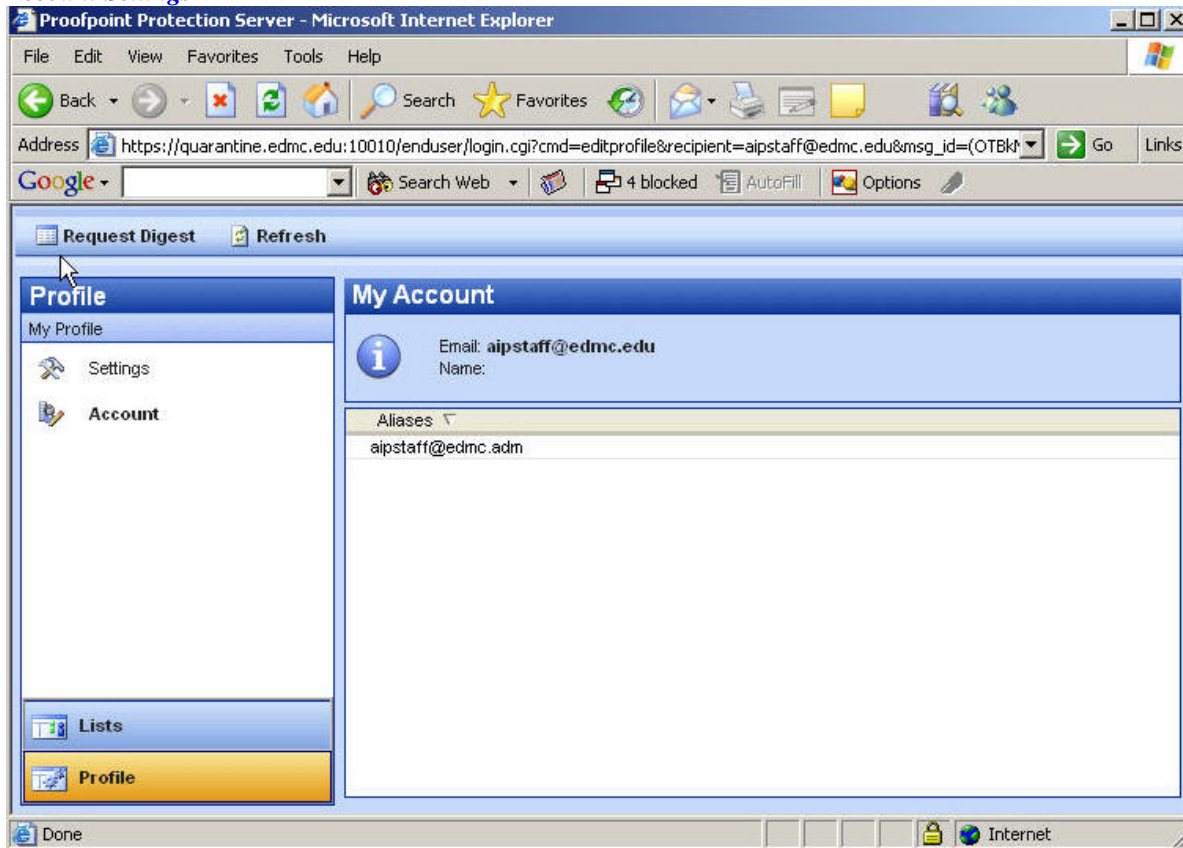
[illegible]

Proofpoint Protection Server - Microsoft Internet Explorer

File Edit View Favorites Tools Help

Back Search Favorites

Address https://quarantine.edmc.edu:10010/enduser/login.cgi?cmd=editprofile&recipient=aipstaff@edmc.edu&msg_id=(OTBk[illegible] Go Links

Google Search Web 4 blocked AutoFill Options

Request Digest Refresh

Profile

My Profile

Settings

Account

My Account

Email: aipstaff@edmc.edu
Name:

Aliases

aipstaff@edmc.adm

Lists

Profile

Done Internet